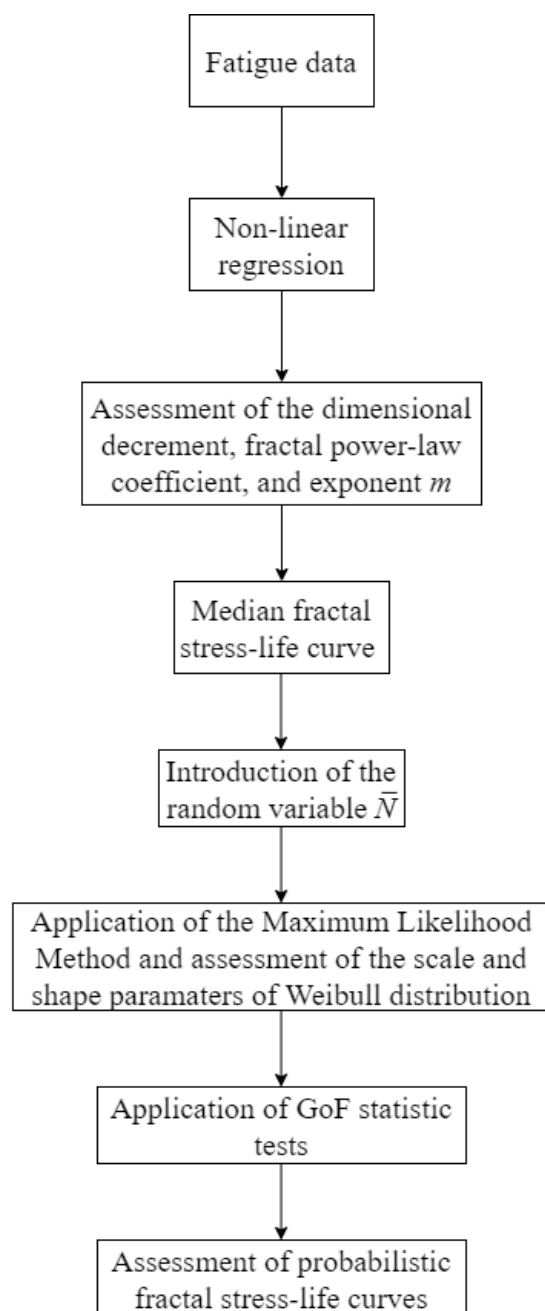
Fatigue data

Non-linear regression

Assessment of the dimensional decrement, fractal power-law coefficient, and exponent $m$

Median fractal stress-life curve

Introduction of the random variable $\bar{N}$

Application of the Maximum Likelihood Method and assessment of the scale and shape paramaters of Weibull distribution

Application of GoF statistic tests

Assessment of probabilistic fractal stress-life curves